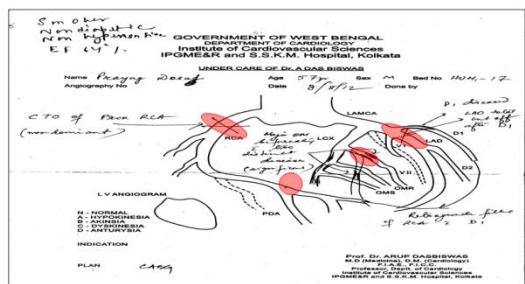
Smoker
Non diabetic
Non hypertensive
EF 64%

GOVERNMENT OF WEST BENGAL
DEPARTMENT OF CARDIOLOGY
Institute of Cardiovascular Sciences
IPGME&R and S.S.K.M. Hospital, Kolkata

UNDER CARE OF Dr. A DAS BISWAS

Name Prayag Dosaj Age 57yr Sex M Bed No HCH-17
Angiography No Date 8/8/12 Done by

CTO of Prox RCA
(nondominant)

LAMCA
D1 diseased
LAD total cut off after D1

RCA
LCX
Major OM diffusely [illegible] diseased (significant)
LAD
D1
D2
V.II
OMB
OMR
PDA

Retrograde filling of RCA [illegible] D1

L V ANGIOGRAM

N - NORMAL
H - HYPOKINESIA
A - AKINSIA
D - DYSKINESIA
A - ANTURYSIA

INDICATION

PLAN CABG

Prof. Dr. ARUP DASBISWAS
M.D (Medicine), D.M. (Cardiology)
F.I.A.E., F.I.C.C.
Professor, Deptt. of Cardiology
Institute of Cardiovascular Sciences
IPGME&R and S.S.K.M. Hospital, Kolkata